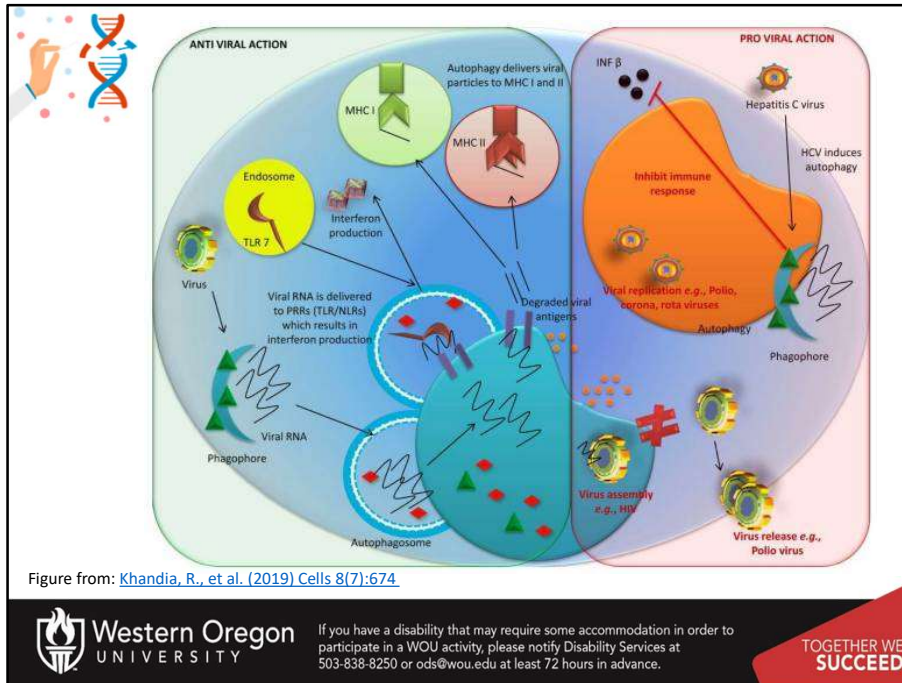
ANTI VIRAL ACTION

PRO VIRAL ACTION

Autophagy delivers viral particles to MHC I and II

MHC I

MHC II

INF β

Hepatitis C virus

HCV induces autophagy

Endosome

TLR 7

Interferon production

Inhibit immune response

Virus

Viral RNA is delivered to PRRs (TLR/NLRs) which results in interferon production

Degraded viral antigens

Viral replication e.g., Polio, corona, rota viruses

Autophagy

Phagophore

Viral RNA

Phagophore

Virus assembly e.g., HIV

Virus release e.g., Polio virus

Autophagosome

Figure from: Khandia, R., et al. (2019) Cells 8(7):674

Western Oregon UNIVERSITY

If you have a disability that may require accommodation in order to participate in a WOU activity, please notify Disability Services at 503-838-8250 or ods@wou.edu at least 72 hours in advance.

TOGETHER WE SUCCEED